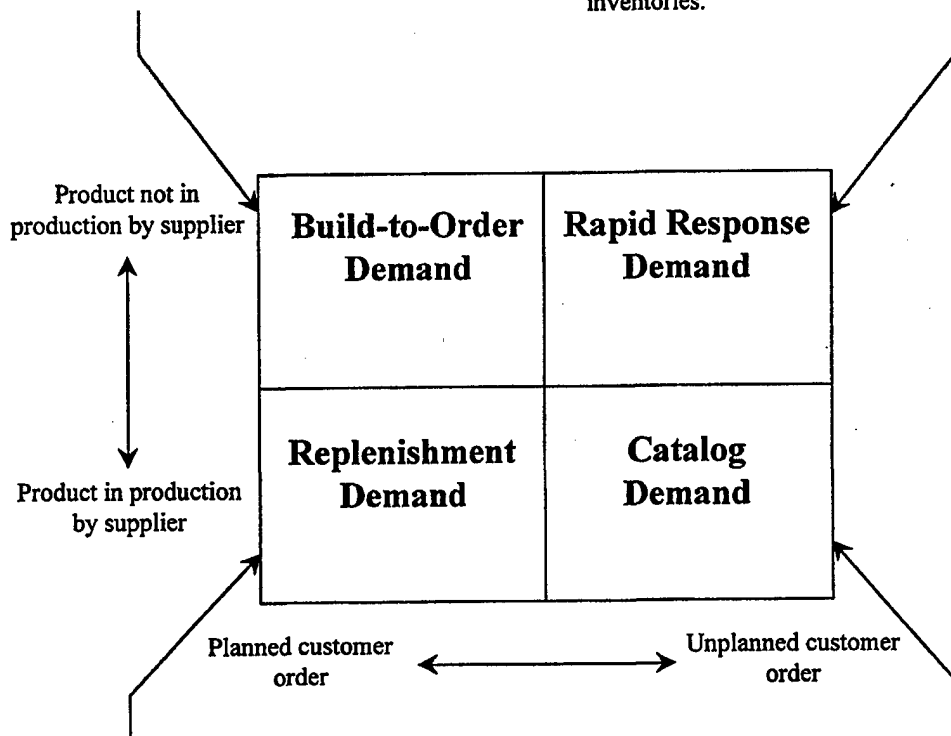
inventories.

Product not in production by supplier

Product in production by supplier

| Build-to-Order Demand | Rapid Response Demand |
|---|---|
| Replenishment Demand | Catalog Demand |

Planned customer order

Unplanned customer order